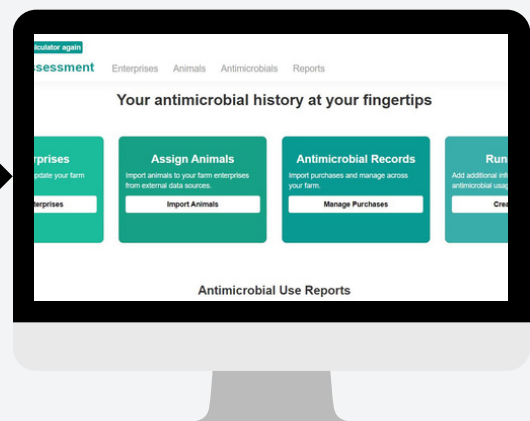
lculator again
ssessment Enterprises Animals Antimicrobials Reports

Your antimicrobial history at your fingertips

rprises
pdate your farm
terprises

Assign Animals
Import animals to your farm enterprises from external data sources.
Import Animals

Antimicrobial Records
Import purchases and manage across your farm.
Manage Purchases

Run
Add additional inf
antimicrobial usag
Crea

Antimicrobial Use Reports